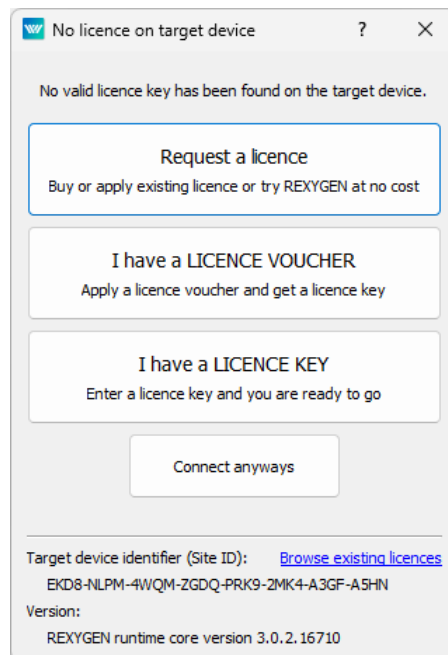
No licence on target device ? ×

No valid licence key has been found on the target device.

Request a licence
Buy or apply existing licence or try REXYGEN at no cost

I have a LICENCE VOUCHER
Apply a licence voucher and get a licence key

I have a LICENCE KEY
Enter a licence key and you are ready to go

Connect anyways

Target device identifier (Site ID): Browse existing licences
EKD8-NLPM-4WQM-ZGDQ-PRK9-2MK4-A3GF-A5HN
Version:
REXYGEN runtime core version 3.0.2.16710